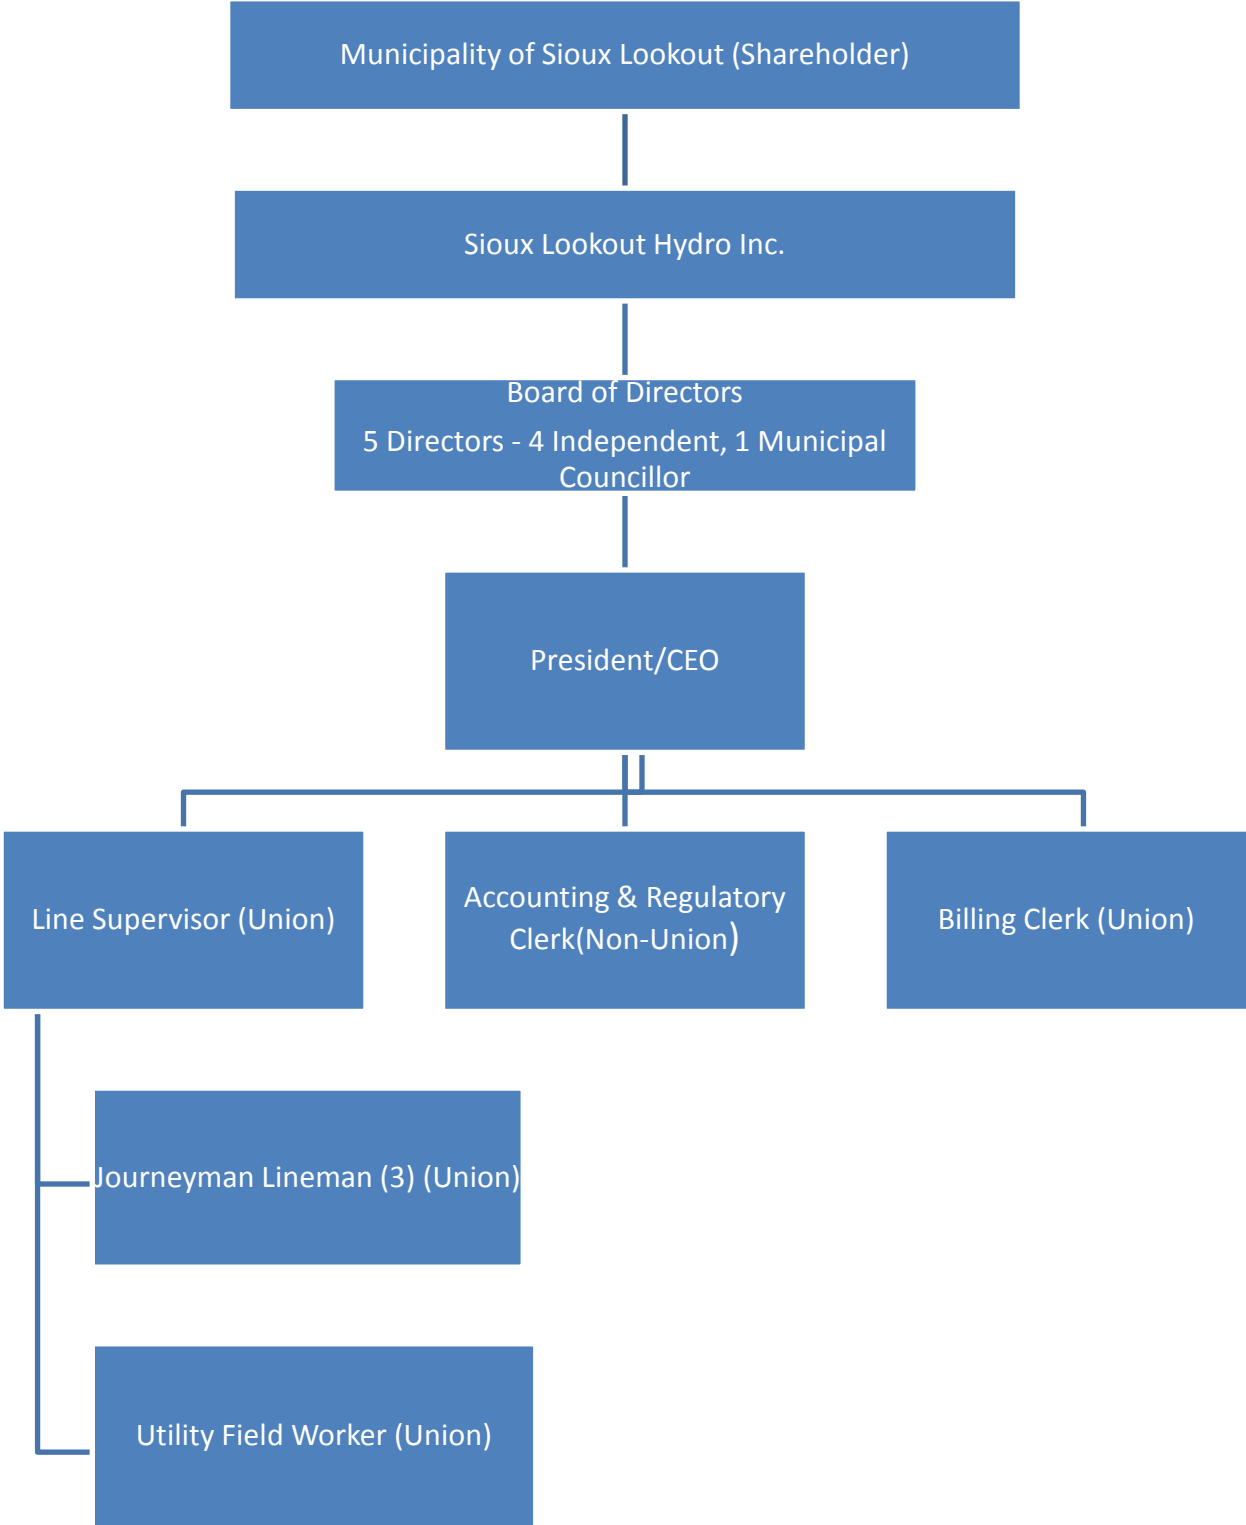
Municipality of Sioux Lookout (Shareholder)

Sioux Lookout Hydro Inc.

Board of Directors

5 Directors - 4 Independent, 1 Municipal Councillor

President/CEO

Line Supervisor (Union)

Accounting & Regulatory Clerk(Non-Union)

Billing Clerk (Union)

Journeyman Lineman (3) (Union)

Utility Field Worker (Union)